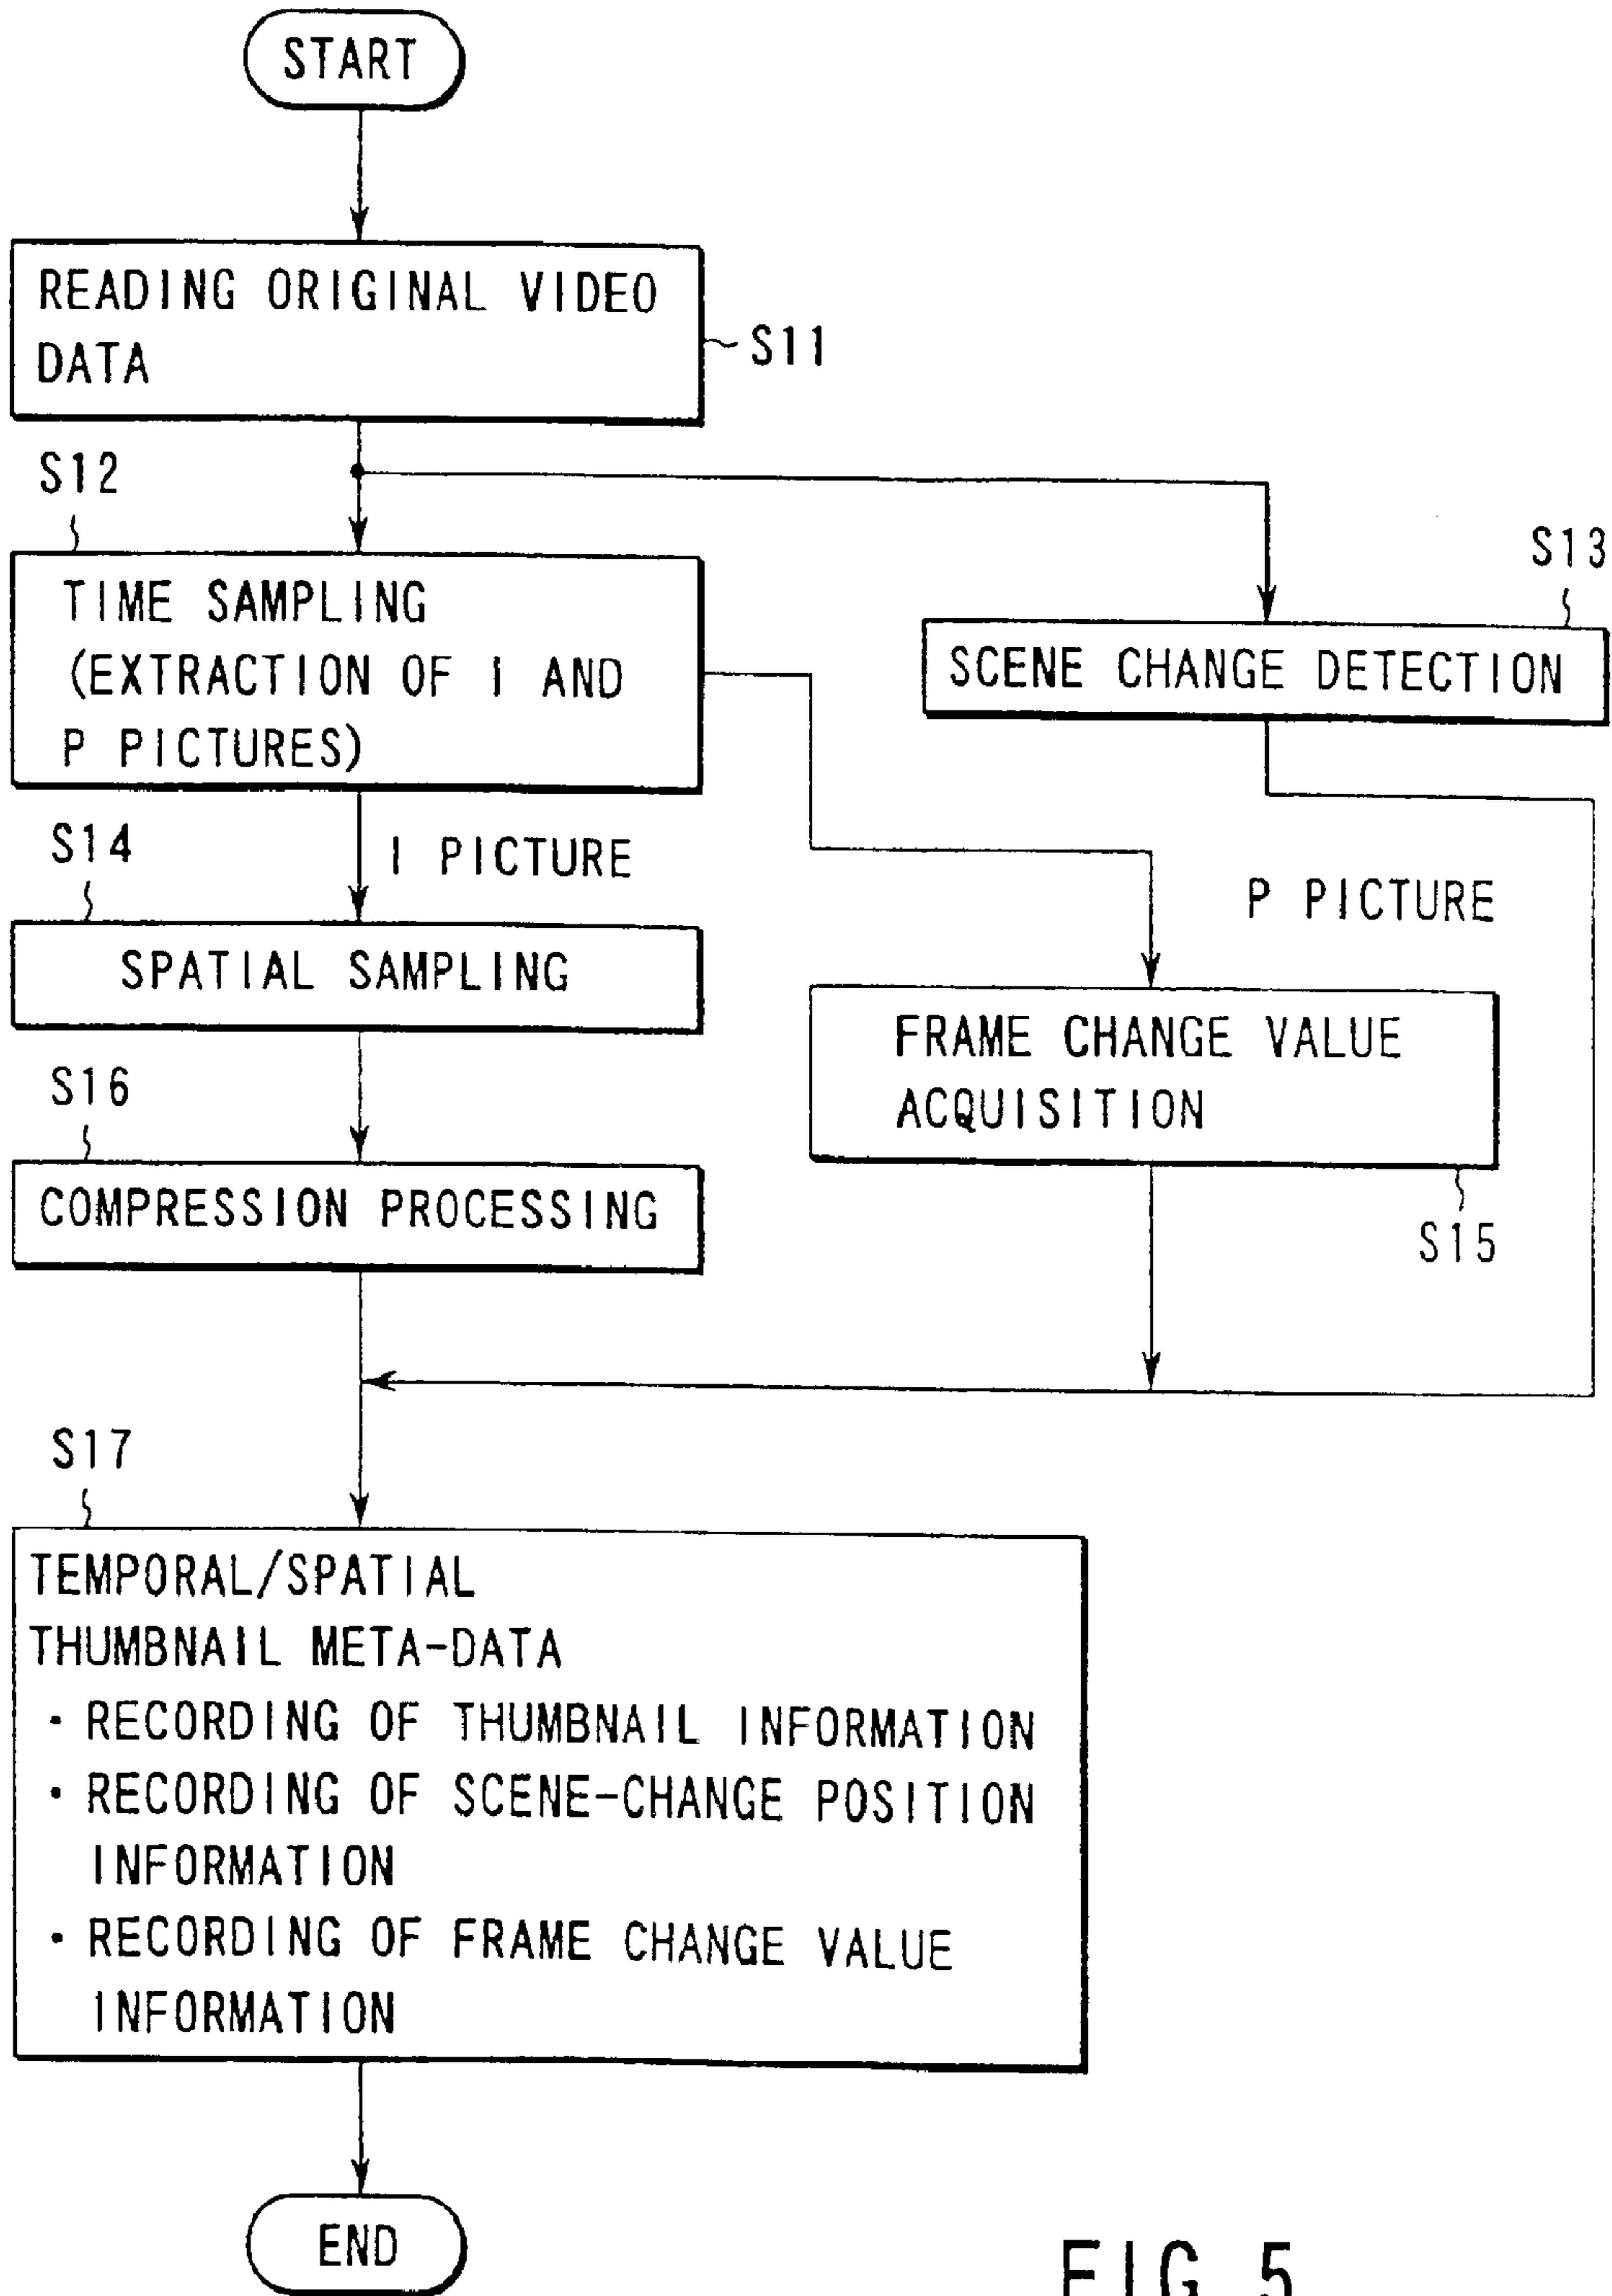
START

READING ORIGINAL VIDEO DATA

S11

S12

TIME SAMPLING (EXTRACTION OF I AND P PICTURES)

S13

SCENE CHANGE DETECTION

S14

I PICTURE

P PICTURE

SPATIAL SAMPLING

FRAME CHANGE VALUE ACQUISITION

S16

COMPRESSION PROCESSING

S15

S17

TEMPORAL/SPATIAL THUMBNAIL META-DATA
· RECORDING OF THUMBNAIL INFORMATION
· RECORDING OF SCENE-CHANGE POSITION INFORMATION
· RECORDING OF FRAME CHANGE VALUE INFORMATION

END

FIG. 5